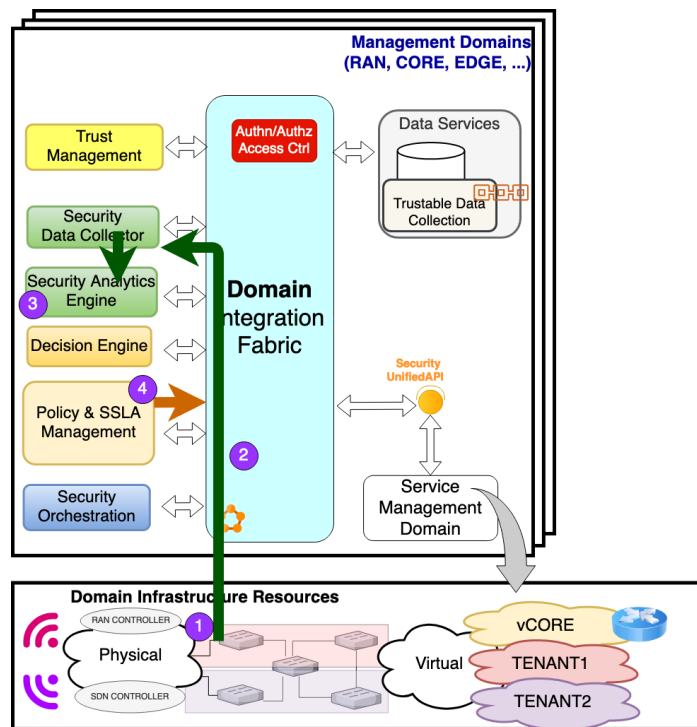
Management Domains
(RAN, CORE, EDGE, ...)

Trust Management

Authn/Authz Access Ctrl

Data Services

Trustable Data Collection

Security Data Collector

Security Analytics Engine

3

Domain Integration Fabric

Decision Engine

Security UnifiedAPI

4

Policy & SSLA Management

2

Security Orchestration

Service Management Domain

Domain Infrastructure Resources

RAN CONTROLLER

1

Physical

SDN CONTROLLER

Virtual

vCORE

TENANT1

TENANT2